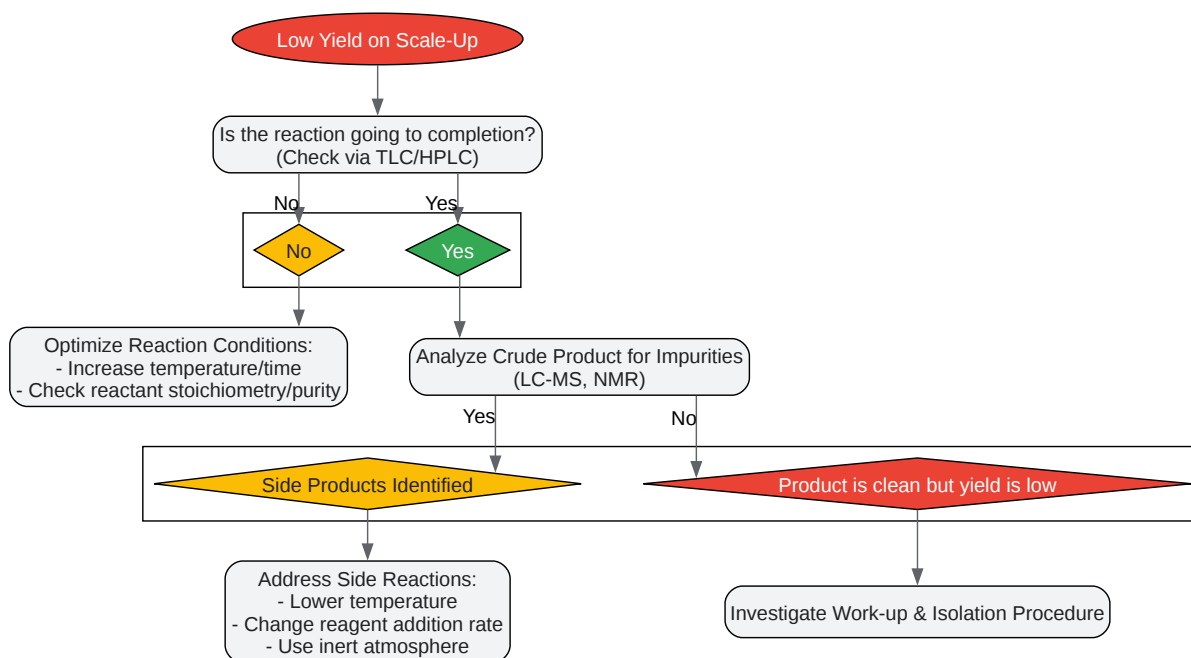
Low Yield on Scale-Up

Is the reaction going to completion?
(Check via TLC/HPLC)

No

Yes

No

Yes

Optimize Reaction Conditions:
- Increase temperature/time
- Check reactant stoichiometry/purity

Analyze Crude Product for Impurities
(LC-MS, NMR)

Yes

No

Side Products Identified

Product is clean but yield is low

Address Side Reactions:
- Lower temperature
- Change reagent addition rate
- Use inert atmosphere

Investigate Work-up & Isolation Procedure